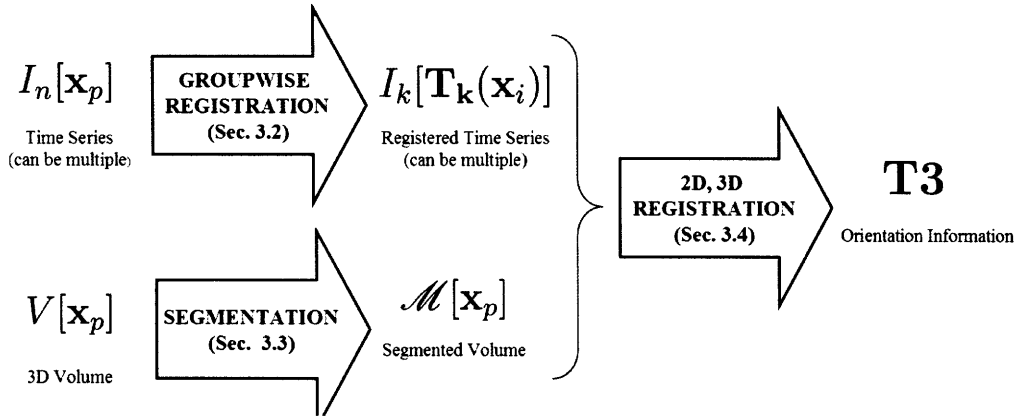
$I_n[\mathbf{x}_p]$

Time Series (can be multiple)

GROUPWISE REGISTRATION (Sec. 3.2)

$I_k[\mathbf{T_k}(\mathbf{x}_i)]$

Registered Time Series (can be multiple)

$V[\mathbf{x}_p]$

3D Volume

SEGMENTATION (Sec. 3.3)

$\mathscr{M}[\mathbf{x}_p]$

Segmented Volume

2D, 3D REGISTRATION (Sec. 3.4)

T3

Orientation Information